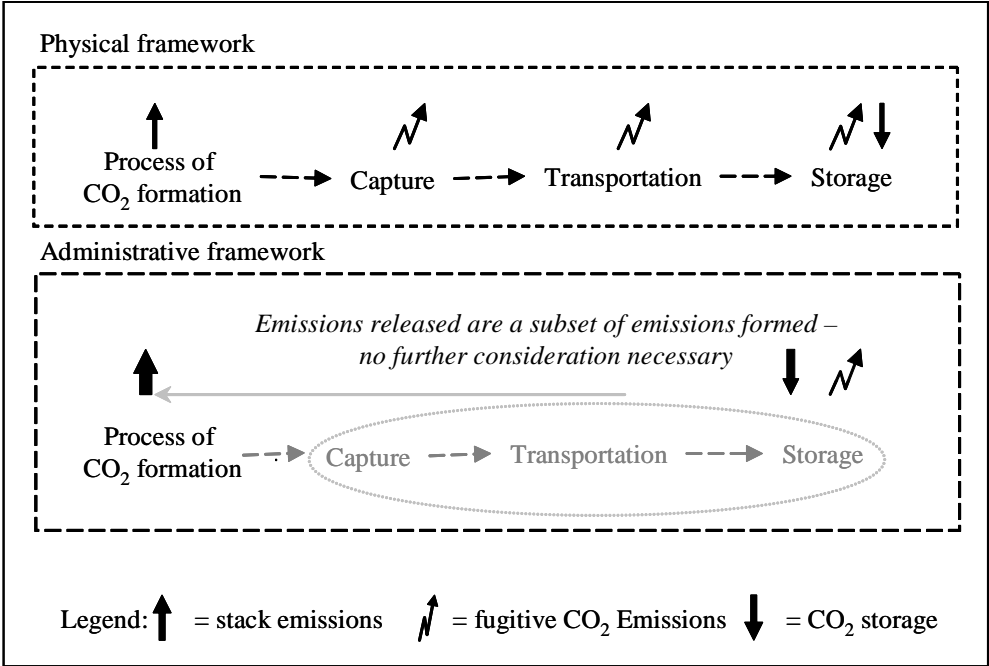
Physical framework

Process of $CO_2$ formation

Capture

Transportation

Storage

Administrative framework

*Emissions released are a subset of emissions formed – no further consideration necessary*

Process of $CO_2$ formation

Capture

Transportation

Storage

Legend: = stack emissions = fugitive $CO_2$ Emissions = $CO_2$ storage